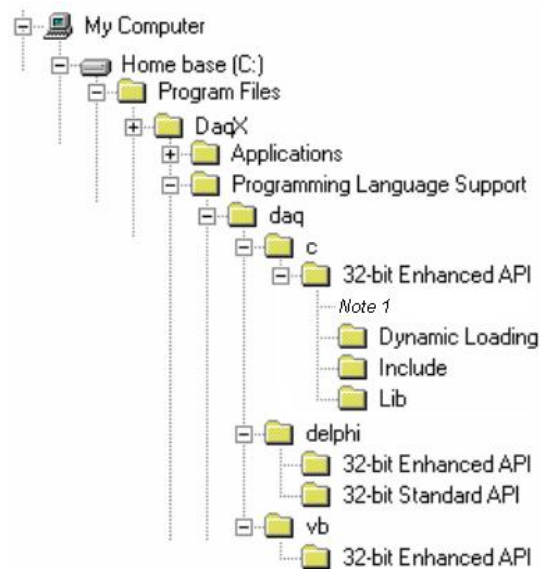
My Computer
Home base (C:)
Program Files
DaqX
Applications
Programming Language Support
daq
c
32-bit Enhanced API
Note 1
Dynamic Loading
Include
Lib
delphi
32-bit Enhanced API
32-bit Standard API
vb
32-bit Enhanced API